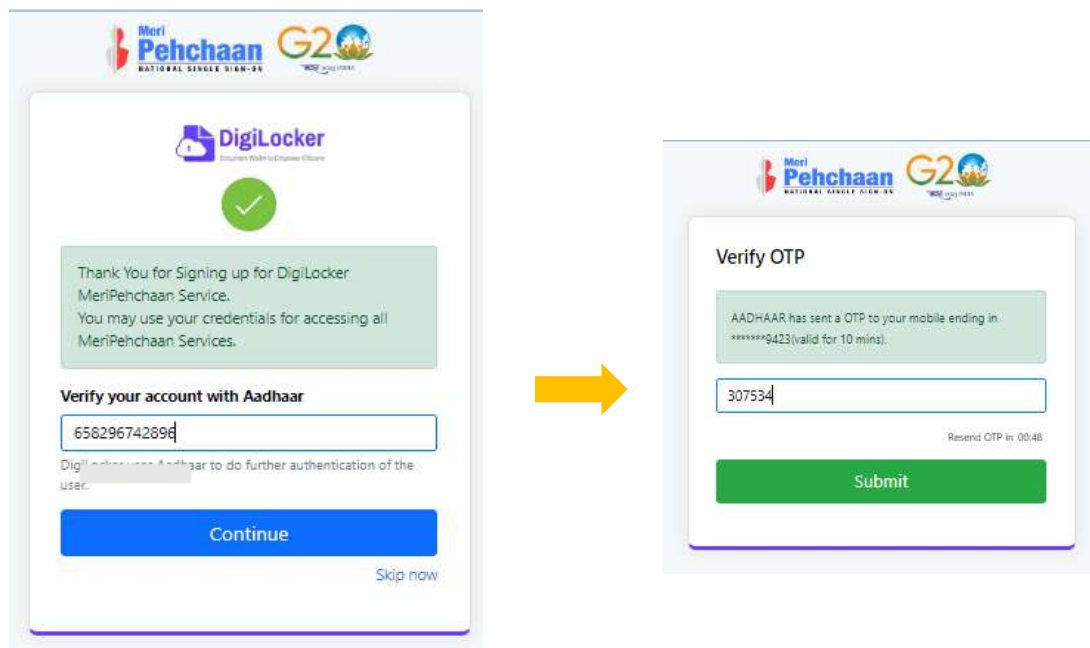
Meri Pehchaan
NATIONAL SINGLE SIGN-ON
G20

DigiLocker
Document Wallet to Empower Citizens

Thank You for Signing up for DigiLocker MeriPehchaan Service.
You may use your credentials for accessing all MeriPehchaan Services.

Verify your account with Aadhaar

658296742896

Digi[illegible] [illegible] Aadhaar to do further authentication of the user.

Continue

Skip now

Meri Pehchaan
NATIONAL SINGLE SIGN-ON
G20

Verify OTP

AADHAAR has sent a OTP to your mobile ending in *******9423(valid for 10 mins).

307534

Resend OTP in 00:48

Submit